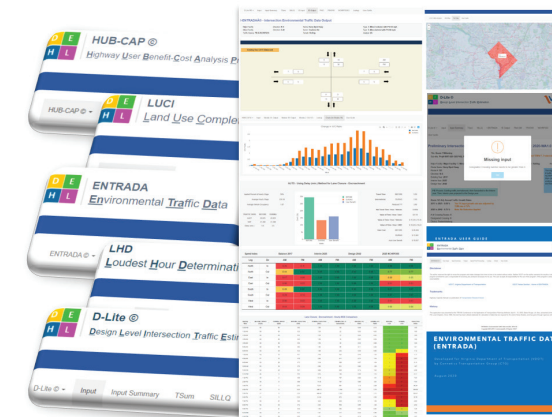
D E
H L
HUB-CAP ©
Highway User Benefit-Cost Analysis P

HUB-CAP © ▾

D E
H L
LUCI
Land Use Comple

D E
H L
ENTRADA
Environmental Traffic Data

ENTRADA © ▾

D E
H L
LHD
Loudest Hour Determinati

D E
H L
D-Lite ©
Design Level Intersection Traffic Esti

D-Lite © ▾
Input
Input Summary
TSum
SILLQ

Missing input

ENTRADA USER GUIDE

ENVIRONMENTAL TRAFFIC DAT
(ENTRADA)